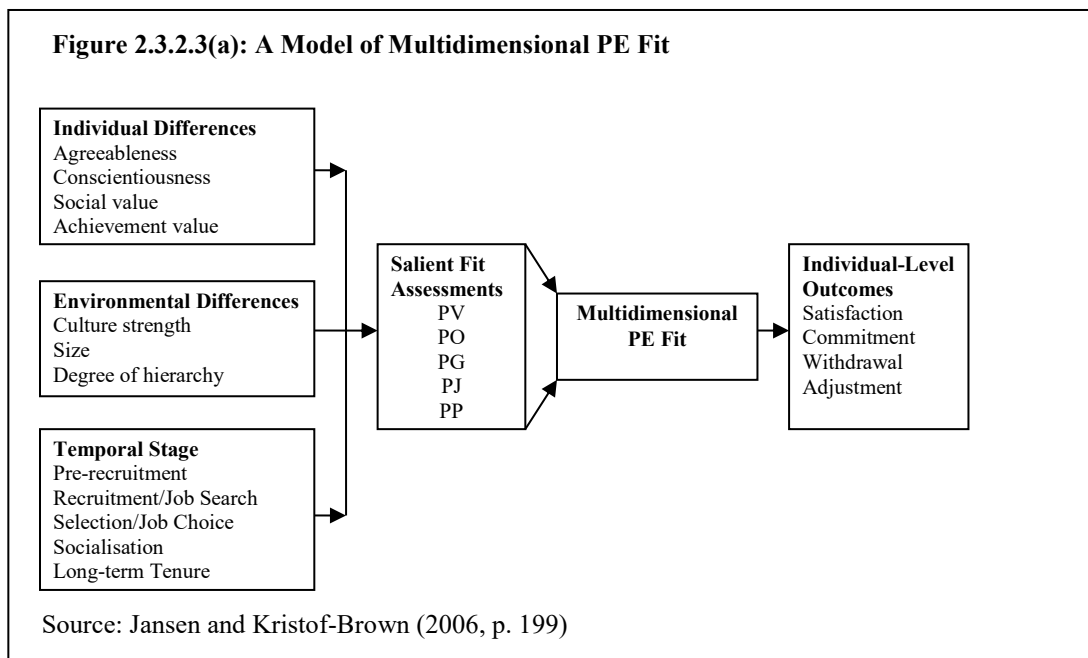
Figure 2.3.2.3(a): A Model of Multidimensional PE Fit

Individual Differences
Agreeableness
Conscientiousness
Social value
Achievement value

Environmental Differences
Culture strength
Size
Degree of hierarchy

Temporal Stage
Pre-recruitment
Recruitment/Job Search
Selection/Job Choice
Socialisation
Long-term Tenure

Salient Fit Assessments
PV
PO
PG
PJ
PP

Multidimensional PE Fit

Individual-Level Outcomes
Satisfaction
Commitment
Withdrawal
Adjustment

Source: Jansen and Kristof-Brown (2006, p. 199)